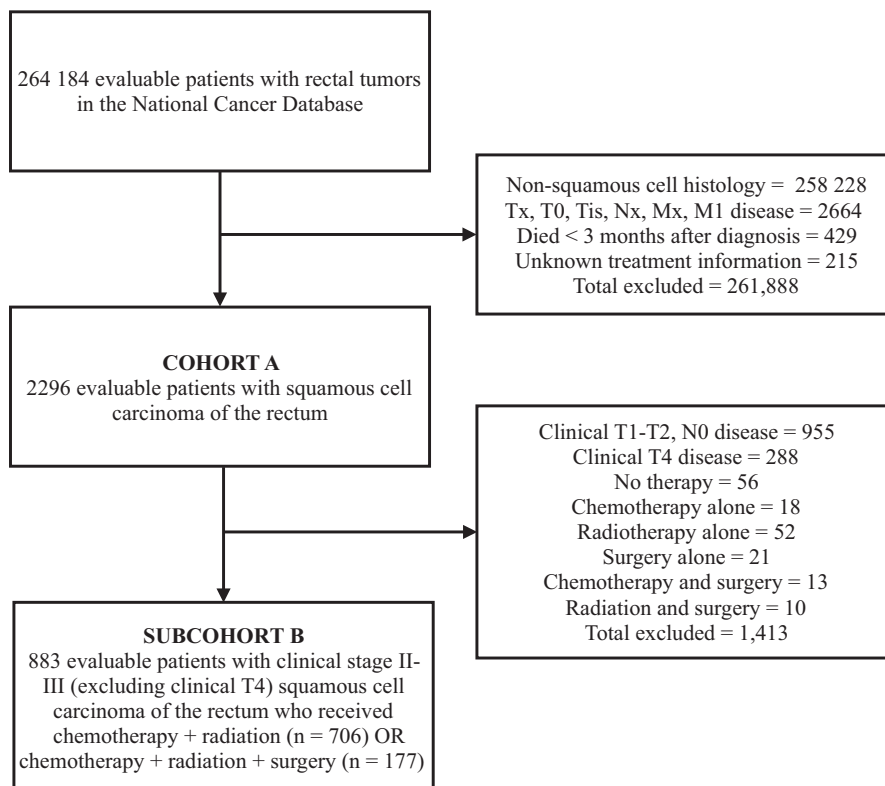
264 184 evaluable patients with rectal tumors in the National Cancer Database

Non-squamous cell histology = 258 228
Tx, T0, Tis, Nx, Mx, M1 disease = 2664
Died < 3 months after diagnosis = 429
Unknown treatment information = 215
Total excluded = 261,888

**COHORT A**
2296 evaluable patients with squamous cell carcinoma of the rectum

Clinical T1-T2, N0 disease = 955
Clinical T4 disease = 288
No therapy = 56
Chemotherapy alone = 18
Radiotherapy alone = 52
Surgery alone = 21
Chemotherapy and surgery = 13
Radiation and surgery = 10
Total excluded = 1,413

**SUBCOHORT B**
883 evaluable patients with clinical stage II-III (excluding clinical T4) squamous cell carcinoma of the rectum who received chemotherapy + radiation (n = 706) OR chemotherapy + radiation + surgery (n = 177)